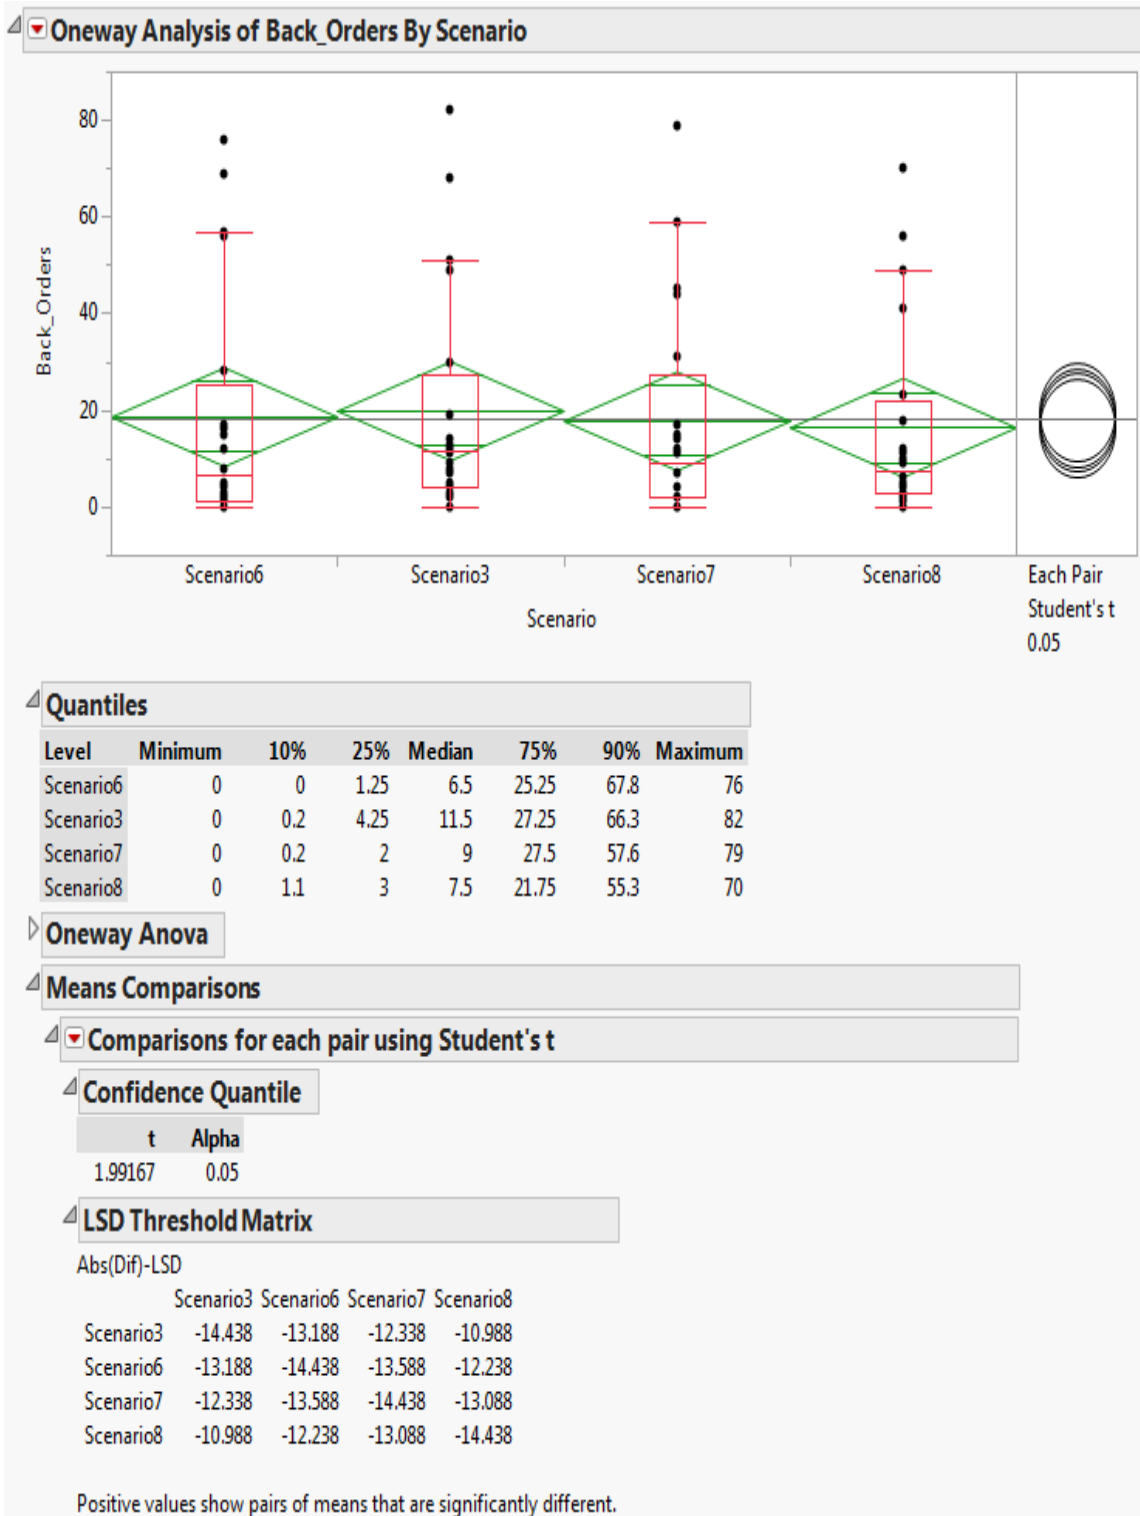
Oneway Analysis of Back_Orders By Scenario

Back_Orders

80
60
40
20
0

Scenario6 Scenario3 Scenario7 Scenario8

Scenario

Each Pair
Student's t
0.05

Quantiles

| Level | Minimum | 10% | 25% | Median | 75% | 90% | Maximum |
|---|---|---|---|---|---|---|---|
| Scenario6 | 0 | 0 | 1.25 | 6.5 | 25.25 | 67.8 | 76 |
| Scenario3 | 0 | 0.2 | 4.25 | 11.5 | 27.25 | 66.3 | 82 |
| Scenario7 | 0 | 0.2 | 2 | 9 | 27.5 | 57.6 | 79 |
| Scenario8 | 0 | 1.1 | 3 | 7.5 | 21.75 | 55.3 | 70 |

Oneway Anova

Means Comparisons

Comparisons for each pair using Student's t

Confidence Quantile

| t | Alpha |
|---|---|
| 1.99167 | 0.05 |

LSD Threshold Matrix

Abs(Dif)-LSD

| | Scenario3 | Scenario6 | Scenario7 | Scenario8 |
|---|---|---|---|---|
| Scenario3 | -14.438 | -13.188 | -12.338 | -10.988 |
| Scenario6 | -13.188 | -14.438 | -13.588 | -12.238 |
| Scenario7 | -12.338 | -13.588 | -14.438 | -13.088 |
| Scenario8 | -10.988 | -12.238 | -13.088 | -14.438 |

Positive values show pairs of means that are significantly different.